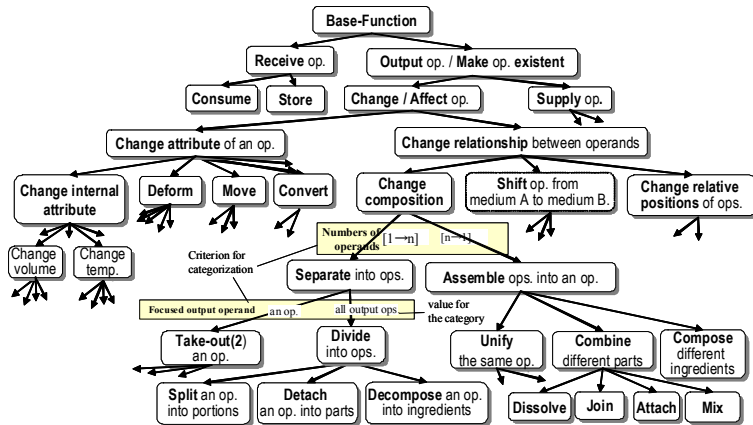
Base-Function

Receive op.

Output op. / Make op. existent

Consume

Store

Change / Affect op.

Supply op.

Change attribute of an op.

Change relationship between operands

Change internal attribute

Deform

Move

Convert

Change composition

Shift op. from medium A to medium B.

Change relative positions of ops.

Change volume

Change temp.

Numbers of operands

$[1 \rightarrow n]$

$[n \rightarrow 1]$

Criterion for categorization

Separate into ops.

Assemble ops. into an op.

Focused output operand

an op.

all output ops

value for the category

Take-out(2) an op.

Divide into ops.

Unify the same op.

Combine different parts

Compose different ingredients

Split an op. into portions

Detach an op. into parts

Decompose an op. into ingredients

Dissolve

Join

Attach

Mix